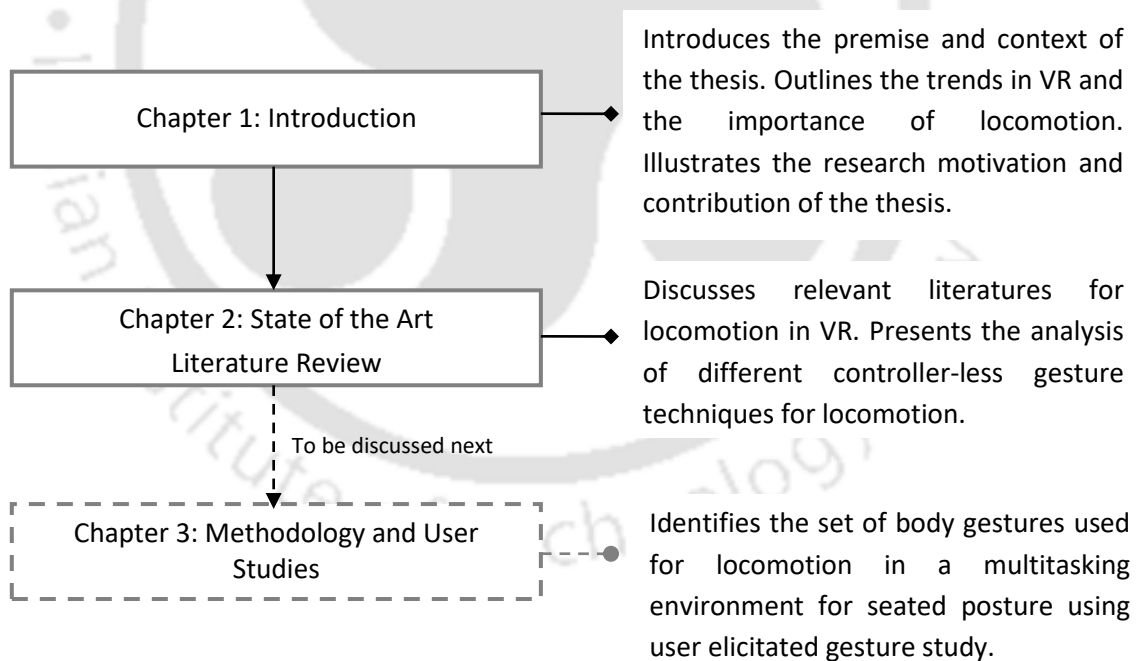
Chapter 1: Introduction

Introduces the premise and context of the thesis. Outlines the trends in VR and the importance of locomotion. Illustrates the research motivation and contribution of the thesis.

Chapter 2: State of the Art Literature Review

Discusses relevant literatures for locomotion in VR. Presents the analysis of different controller-less gesture techniques for locomotion.

To be discussed next

Chapter 3: Methodology and User Studies

Identifies the set of body gestures used for locomotion in a multitasking environment for seated posture using user elicitated gesture study.